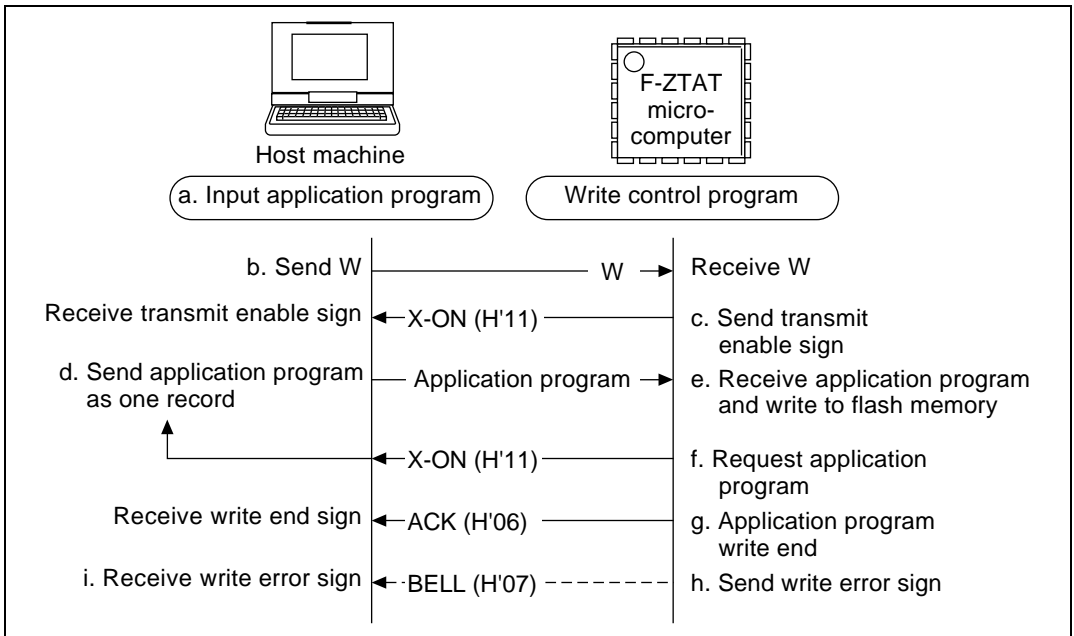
F-ZTAT micro-computer

Host machine

a. Input application program

Write control program

b. Send W

W

Receive W

Receive transmit enable sign

X-ON (H'11)

c. Send transmit enable sign

d. Send application program as one record

Application program

e. Receive application program and write to flash memory

X-ON (H'11)

f. Request application program

Receive write end sign

ACK (H'06)

g. Application program write end

i. Receive write error sign

BELL (H'07)

h. Send write error sign